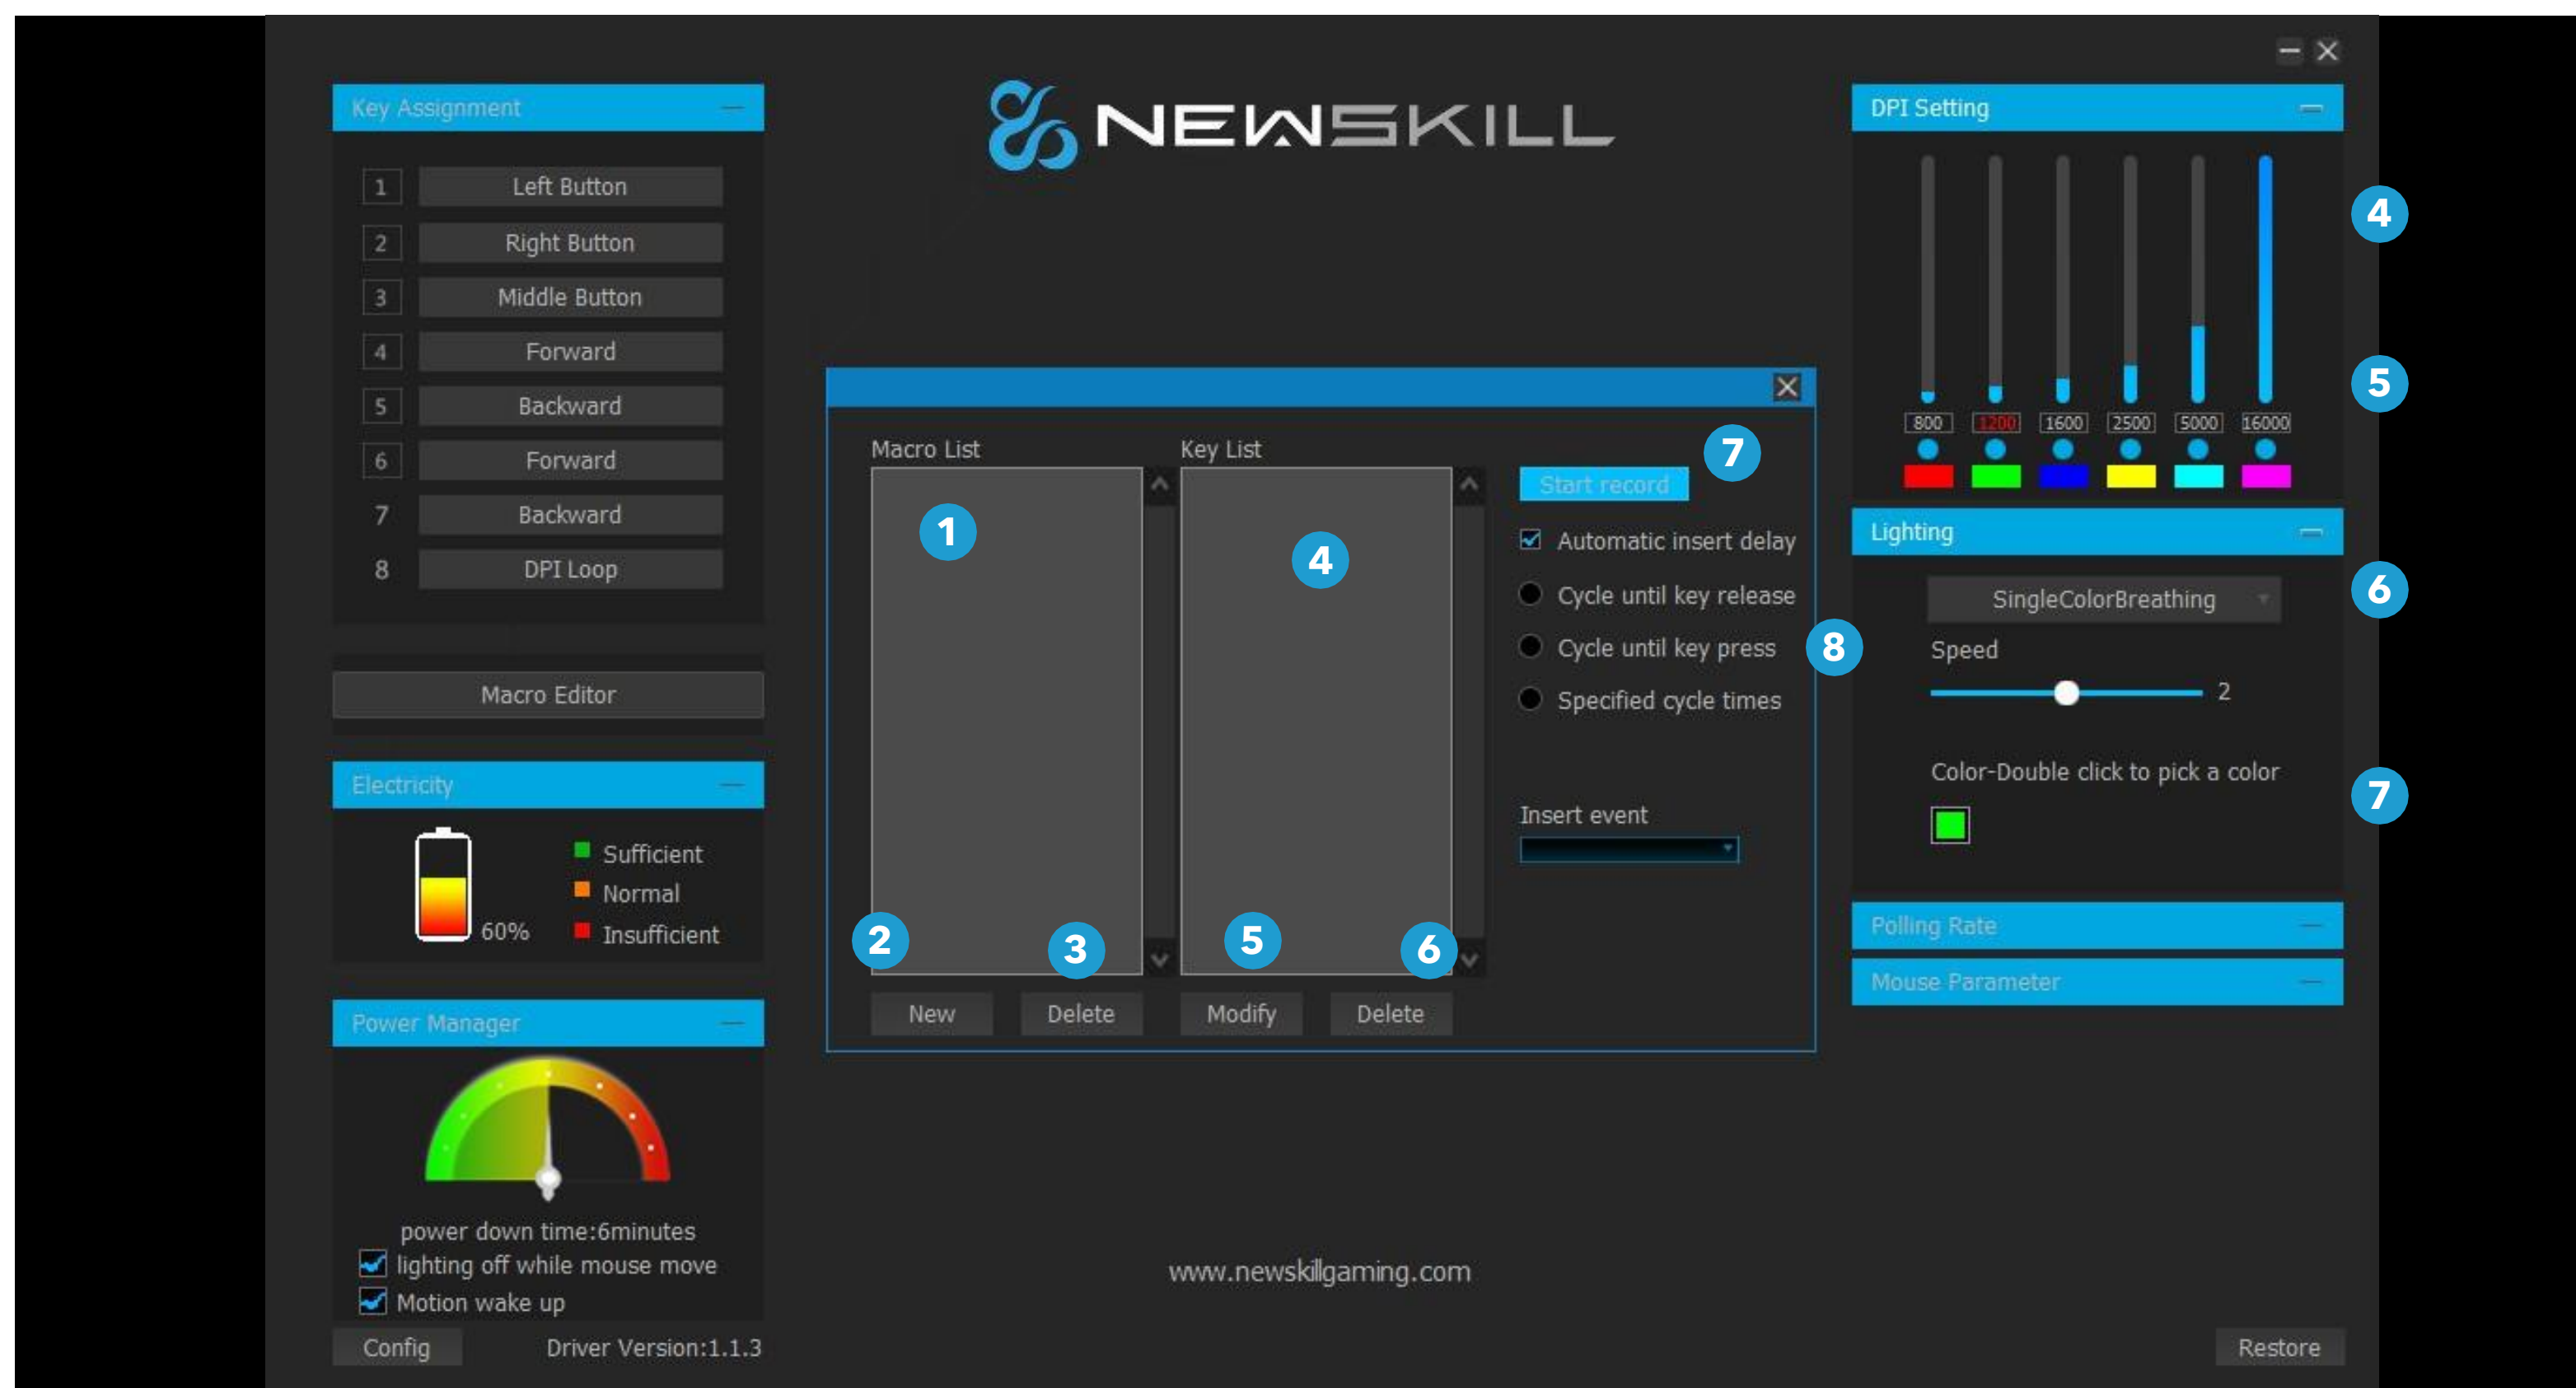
Key Assignment
1 Left Button
2 Right Button
3 Middle Button
4 Forward
5 Backward
6 Forward
7 Backward
8 DPI Loop

Macro Editor

Electricity
60%
Sufficient
Normal
Insufficient

Power Manager
power down time:6minutes
lighting off while mouse move
Motion wake up

Config
Driver Version:1.1.3

NEWSKILL

Macro List
Key List
1
4
7
Start record
Automatic insert delay
Cycle until key release
Cycle until key press
Specified cycle times
Insert event
2
3
5
6
New
Delete
Modify
Delete

8

www.newskillgaming.com

DPI Setting
800 1200 1600 2500 5000 16000
4
5

Lighting
SingleColorBreathing
6
Speed
2
Color-Double click to pick a color
7

Polling Rate
Mouse Parameter

Restore